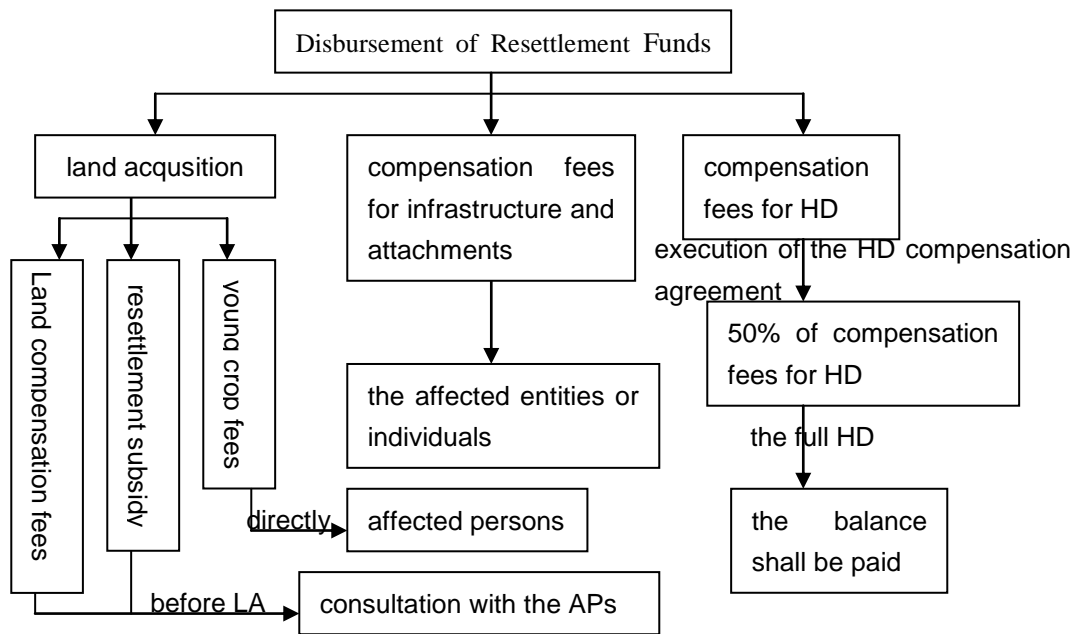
Disbursement of Resettlement Funds

land acqusition

Land compensation fees

resettlement subsidy

young crop fees

directly

affected persons

before LA

consultation with the APs

compensation fees for infrastructure and attachments

the affected entities or individuals

compensation fees for HD

execution of the HD compensation agreement

50% of compensation fees for HD

the full HD

the balance shall be paid